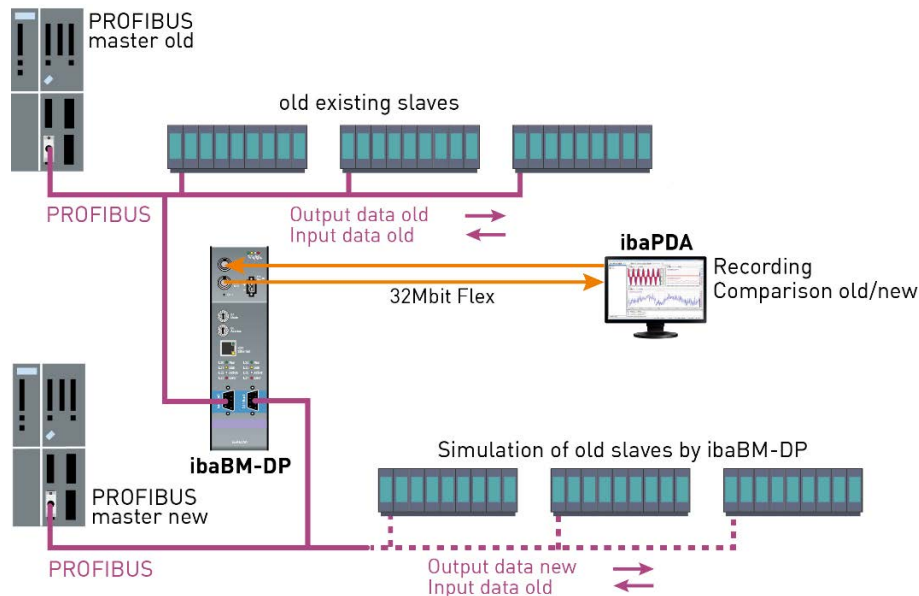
PROFIBUS
master old

old existing slaves

PROFIBUS

Output data old
Input data old

ibaPDA

Recording
Comparison old/new

32Mbit Flex

ibaBM-DP

Simulation of old slaves by ibaBM-DP

PROFIBUS
master new

PROFIBUS

Output data new
Input data old